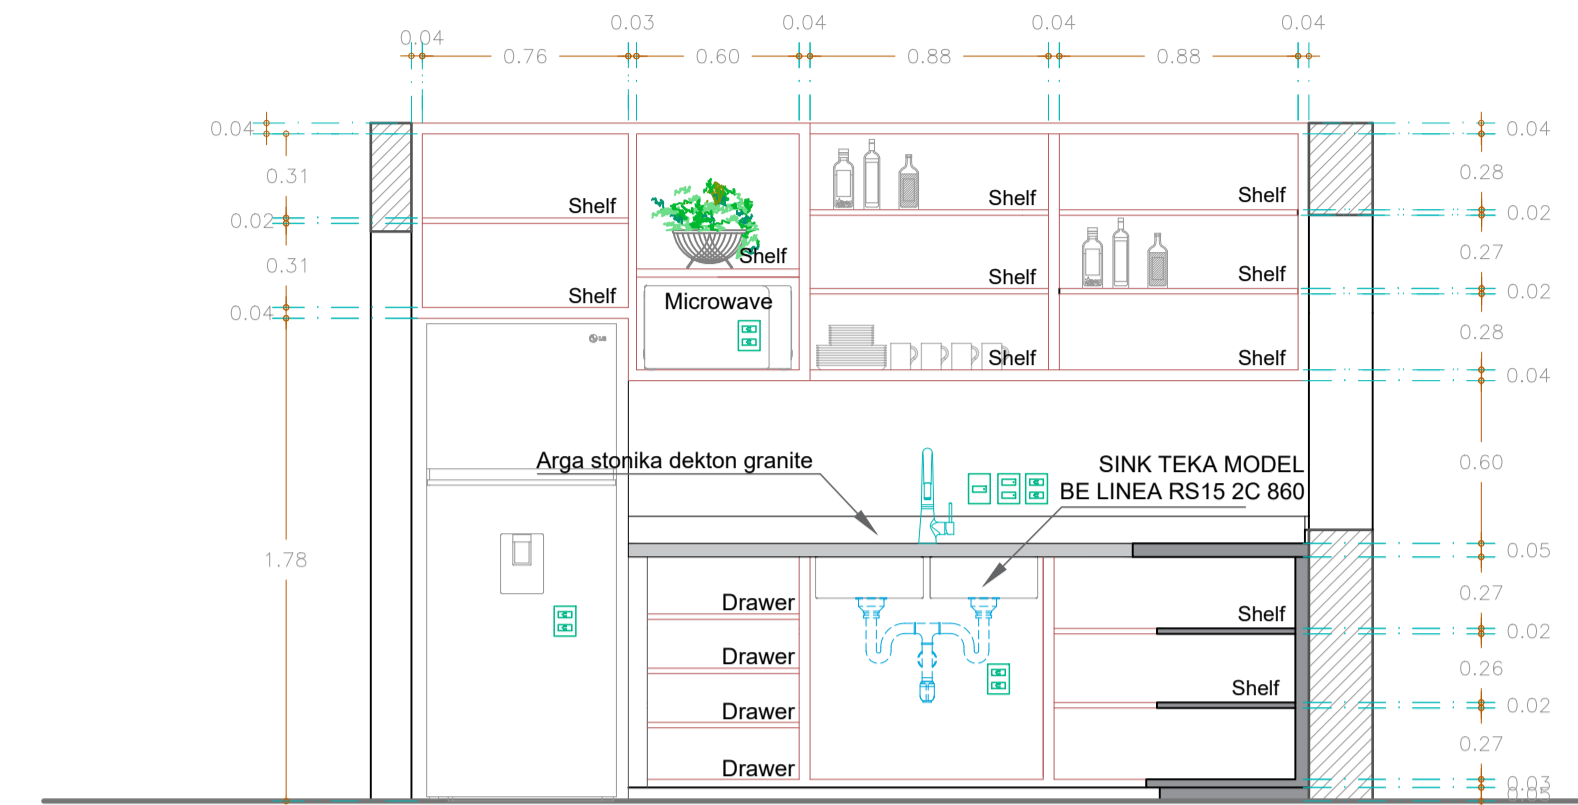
0.04 0.03 0.04 0.04 0.04
0.76 0.60 0.88 0.88

0.04
0.31
0.02
0.31
0.04
1.78

0.04
0.28
0.02
0.27
0.02
0.28
0.04
0.60
0.05
0.27
0.02
0.26
0.02
0.27
0.03
0.05

Shelf
Shelf
Shelf
Microwave
Shelf
Shelf
Shelf
Shelf
Shelf
Shelf
LG

Arga stonika dekton granite
SINK TEKA MODEL
BE LINEA RS15 2C 860

Drawer
Drawer
Drawer
Drawer
Shelf
Shelf